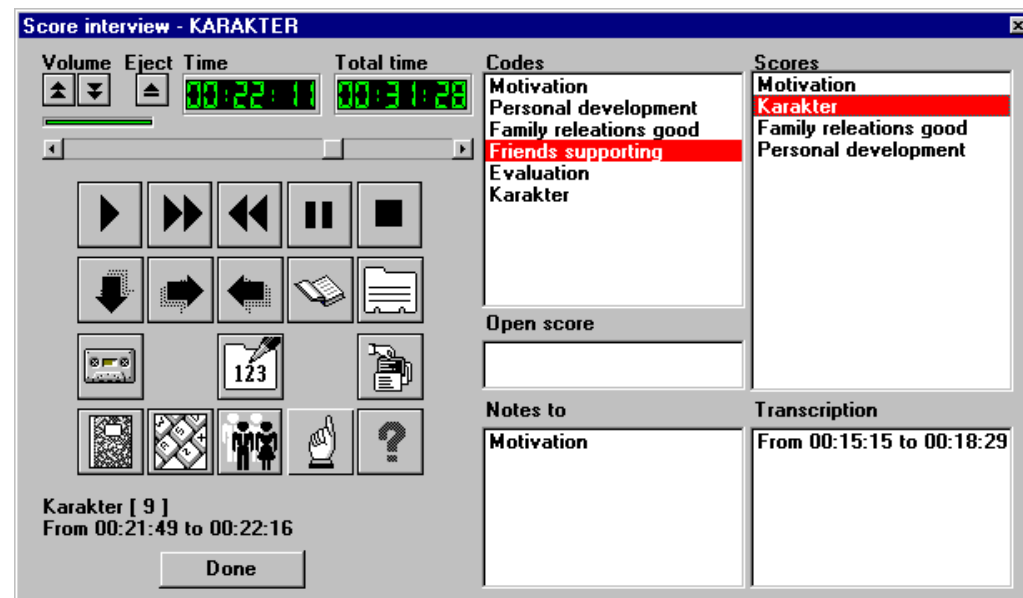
Score interview - KARAKTER

Volume Eject Time

00:22:11

Total time

00:31:28

123

?

Karakter [ 9 ]
From 00:21:49 to 00:22:16

Done

Codes

Motivation
Personal development
Family releations good
Friends supporting
Evaluation
Karakter

Open score

Notes to

Motivation

Scores

Motivation
Karakter
Family releations good
Personal development

Transcription

From 00:15:15 to 00:18:29